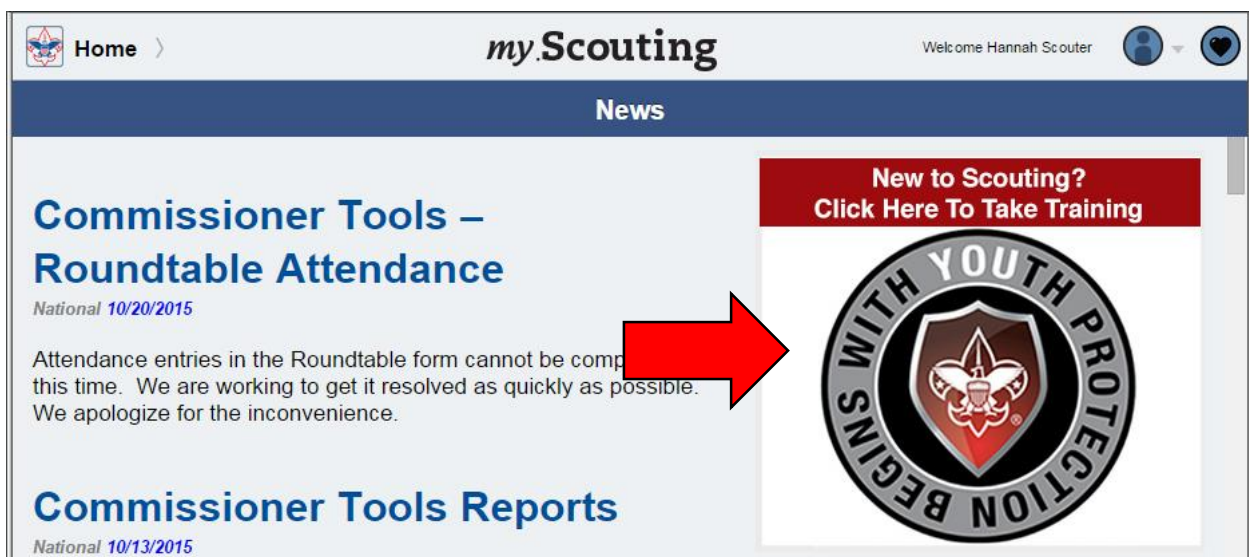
Home 〉

my.Scouting

Welcome Hannah Scouter

News

Commissioner Tools – Roundtable Attendance

National 10/20/2015

Attendance entries in the Roundtable form cannot be comp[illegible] this time. We are working to get it resolved as quickly as possible. We apologize for the inconvenience.

Commissioner Tools Reports

National 10/13/2015

New to Scouting? Click Here To Take Training

YOUTH PROTECTION BEGINS WITH